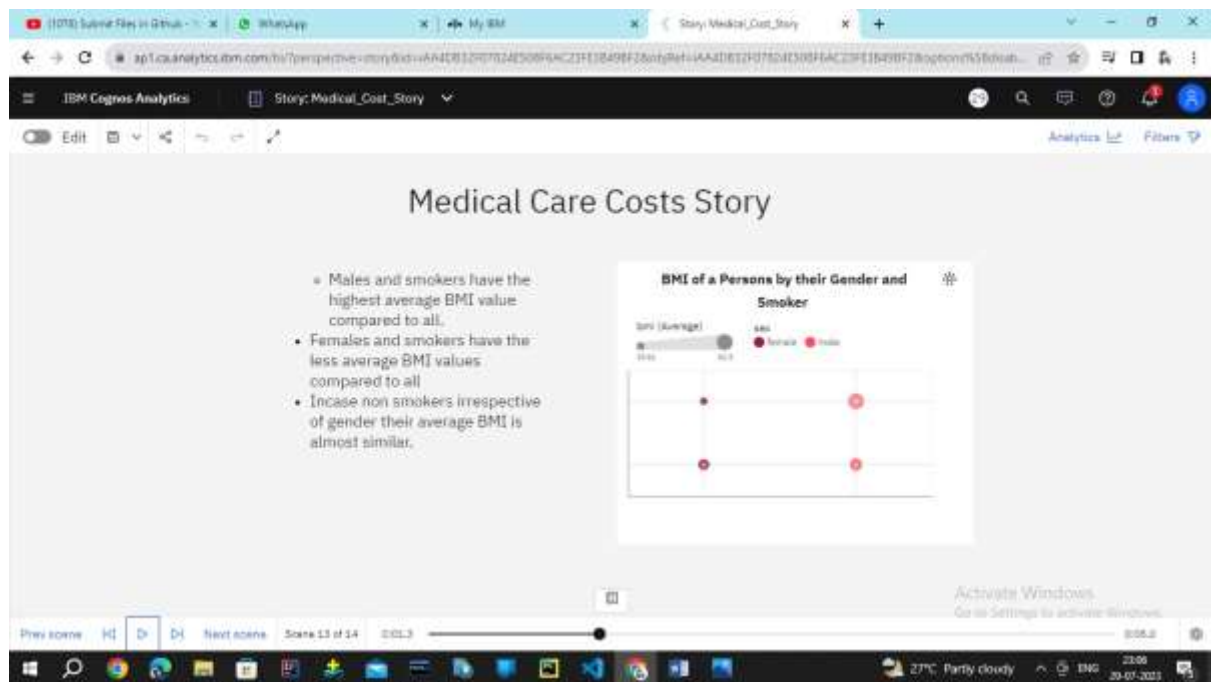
(1078) Submit Files in Github - ×
WhatsApp ×
My IBM ×
Story: Medical_Cost_Story ×
+

ap1.ca.analytics.ibm.com/bi/?perspective=story&id=iAA4D812F07824E508F6AC23FE1B498F2&objRef=iAA4D812F07824E508F6AC23FE1B498F2&options%5Bdisab...

IBM Cognos Analytics
Story: Medical_Cost_Story

Edit

Analytics
Filters

Medical Care Costs Story

- Males and smokers have the highest average BMI value compared to all.
- Females and smokers have the less average BMI values compared to all
- Incase non smokers irrespective of gender their average BMI is almost similar.

BMI of a Persons by their Gender and Smoker

bmi (Average)
sex
female male

Activate Windows
Go to Settings to activate Windows.

Prev scene
Next scene
Scene 13 of 14
0:01.3
0:05.0

27°C Partly cloudy
ENG
23:06
20-07-2023